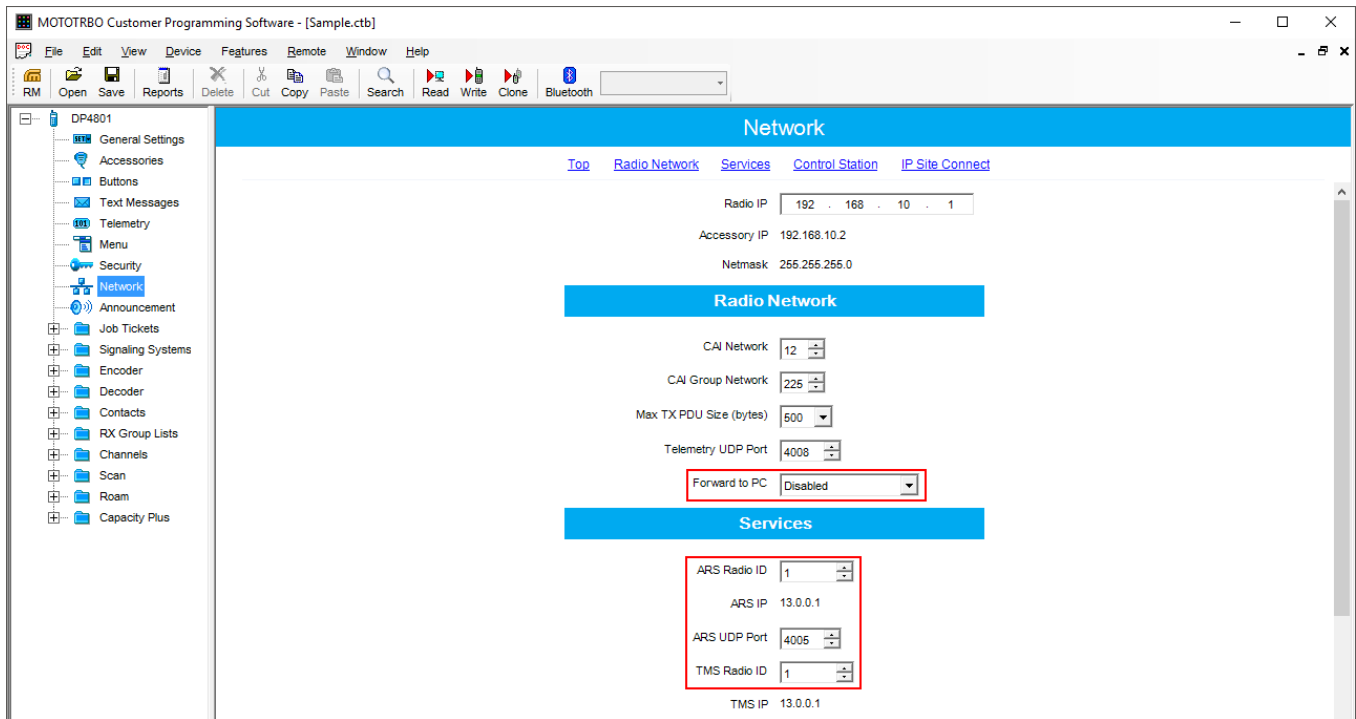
MOTOTRBO Customer Programming Software - [Sample.ctb]

File Edit View Device Features Remote Window Help

RM Open Save Reports Delete Cut Copy Paste Search Read Write Clone Bluetooth

DP4801
General Settings
Accessories
Buttons
Text Messages
Telemetry
Menu
Security
Network
Announcement
Job Tickets
Signaling Systems
Encoder
Decoder
Contacts
RX Group Lists
Channels
Scan
Roam
Capacity Plus

Network

Top Radio Network Services Control Station IP Site Connect

Radio IP 192 . 168 . 10 . 1

Accessory IP 192.168.10.2

Netmask 255.255.255.0

Radio Network

CAI Network 12

CAI Group Network 225

Max TX PDU Size (bytes) 500

Telemetry UDP Port 4008

Forward to PC Disabled

Services

ARS Radio ID 1

ARS IP 13.0.0.1

ARS UDP Port 4005

TMS Radio ID 1

TMS IP 13.0.0.1